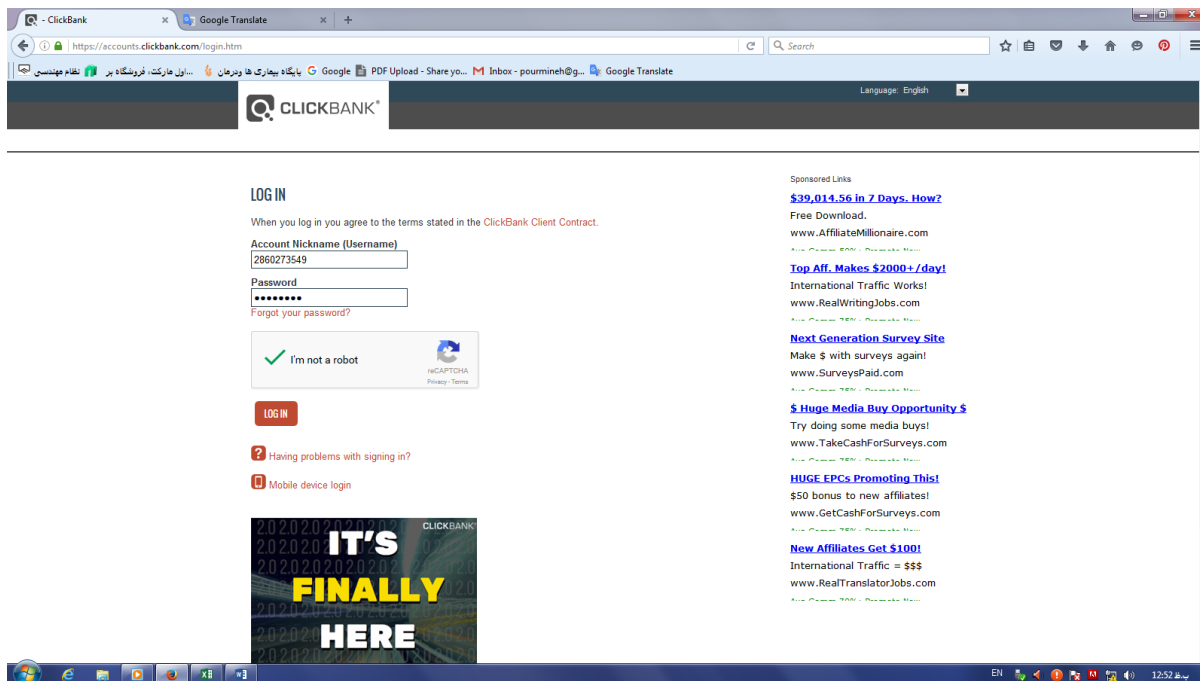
- ClickBank
Google Translate
https://accounts.clickbank.com/login.htm
Search
نظام مهندسی
...اول مارکت، فروشگاه بر
پایگاه بیماری ها ودرمان
Google
PDF Upload - Share yo...
Inbox - pourmineh@g...
Google Translate

CLICKBANK®
Language: English

LOG IN
When you log in you agree to the terms stated in the ClickBank Client Contract.
Account Nickname (Username)
2860273549
Password
••••••••••
Forgot your password?
I'm not a robot
reCAPTCHA
Privacy - Terms
LOG IN
Having problems with signing in?
Mobile device login

CLICKBANK
2020202020
IT'S
FINALLY
HERE

Sponsored Links
$39,014.56 in 7 Days. How?
Free Download.
www.AffiliateMillionaire.com
Top Aff. Makes $2000+/day!
International Traffic Works!
www.RealWritingJobs.com
Next Generation Survey Site
Make $ with surveys again!
www.SurveysPaid.com
$ Huge Media Buy Opportunity $
Try doing some media buys!
www.TakeCashForSurveys.com
HUGE EPCs Promoting This!
$50 bonus to new affiliates!
www.GetCashForSurveys.com
New Affiliates Get $100!
International Traffic = $$$
www.RealTranslatorJobs.com

EN
12:52 ب.ظ